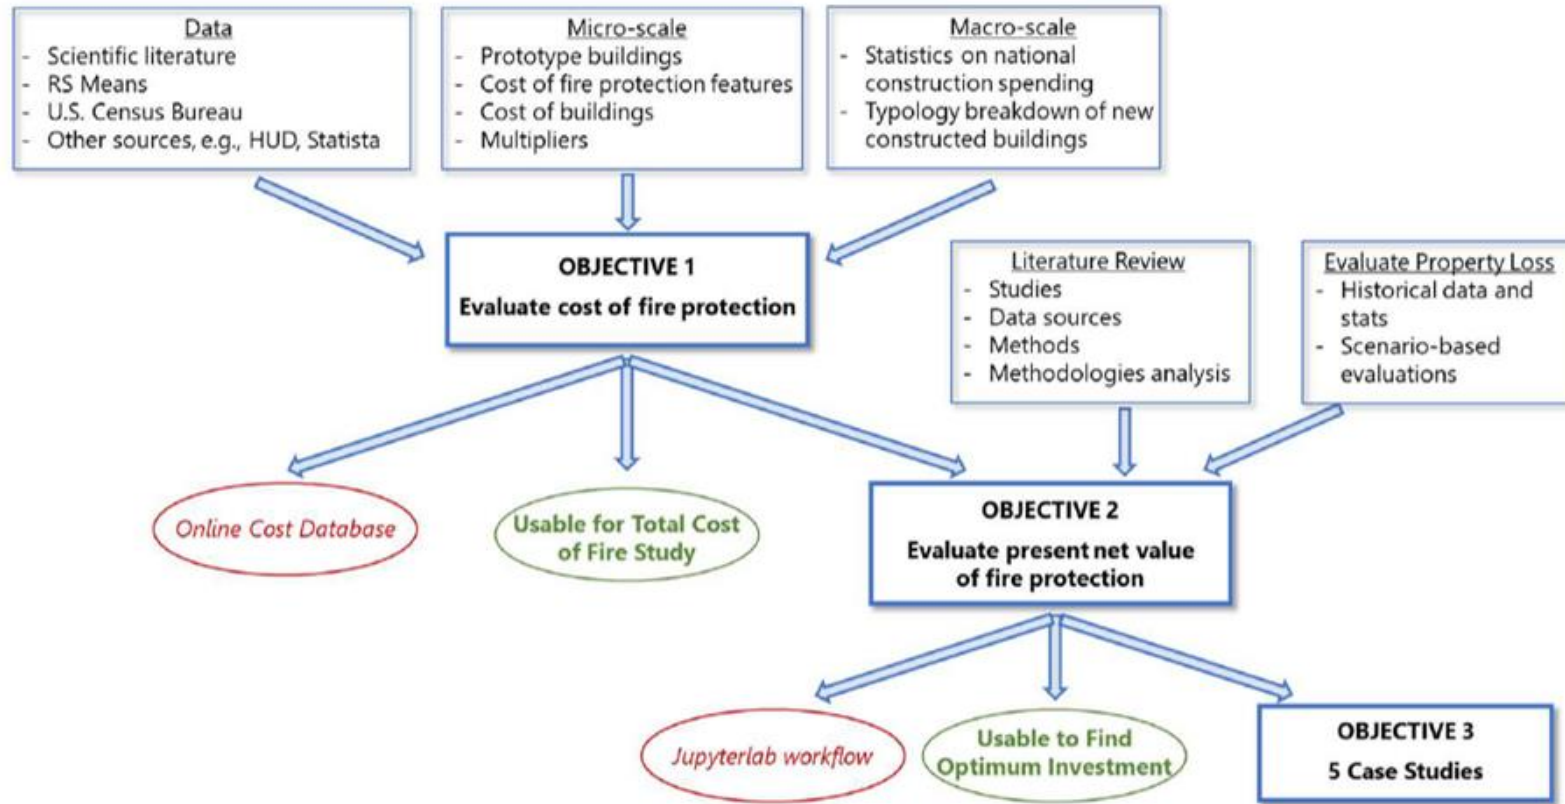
Data
- Scientific literature
- RS Means
- U.S. Census Bureau
- Other sources, e.g., HUD, Statista

Micro-scale
- Prototype buildings
- Cost of fire protection features
- Cost of buildings
- Multipliers

Macro-scale
- Statistics on national construction spending
- Typology breakdown of new constructed buildings

OBJECTIVE 1
Evaluate cost of fire protection

Literature Review
- Studies
- Data sources
- Methods
- Methodologies analysis

Evaluate Property Loss
- Historical data and stats
- Scenario-based evaluations

Online Cost Database

Usable for Total Cost of Fire Study

OBJECTIVE 2
Evaluate present net value of fire protection

Jupyterlab workflow

Usable to Find Optimum Investment

OBJECTIVE 3
5 Case Studies